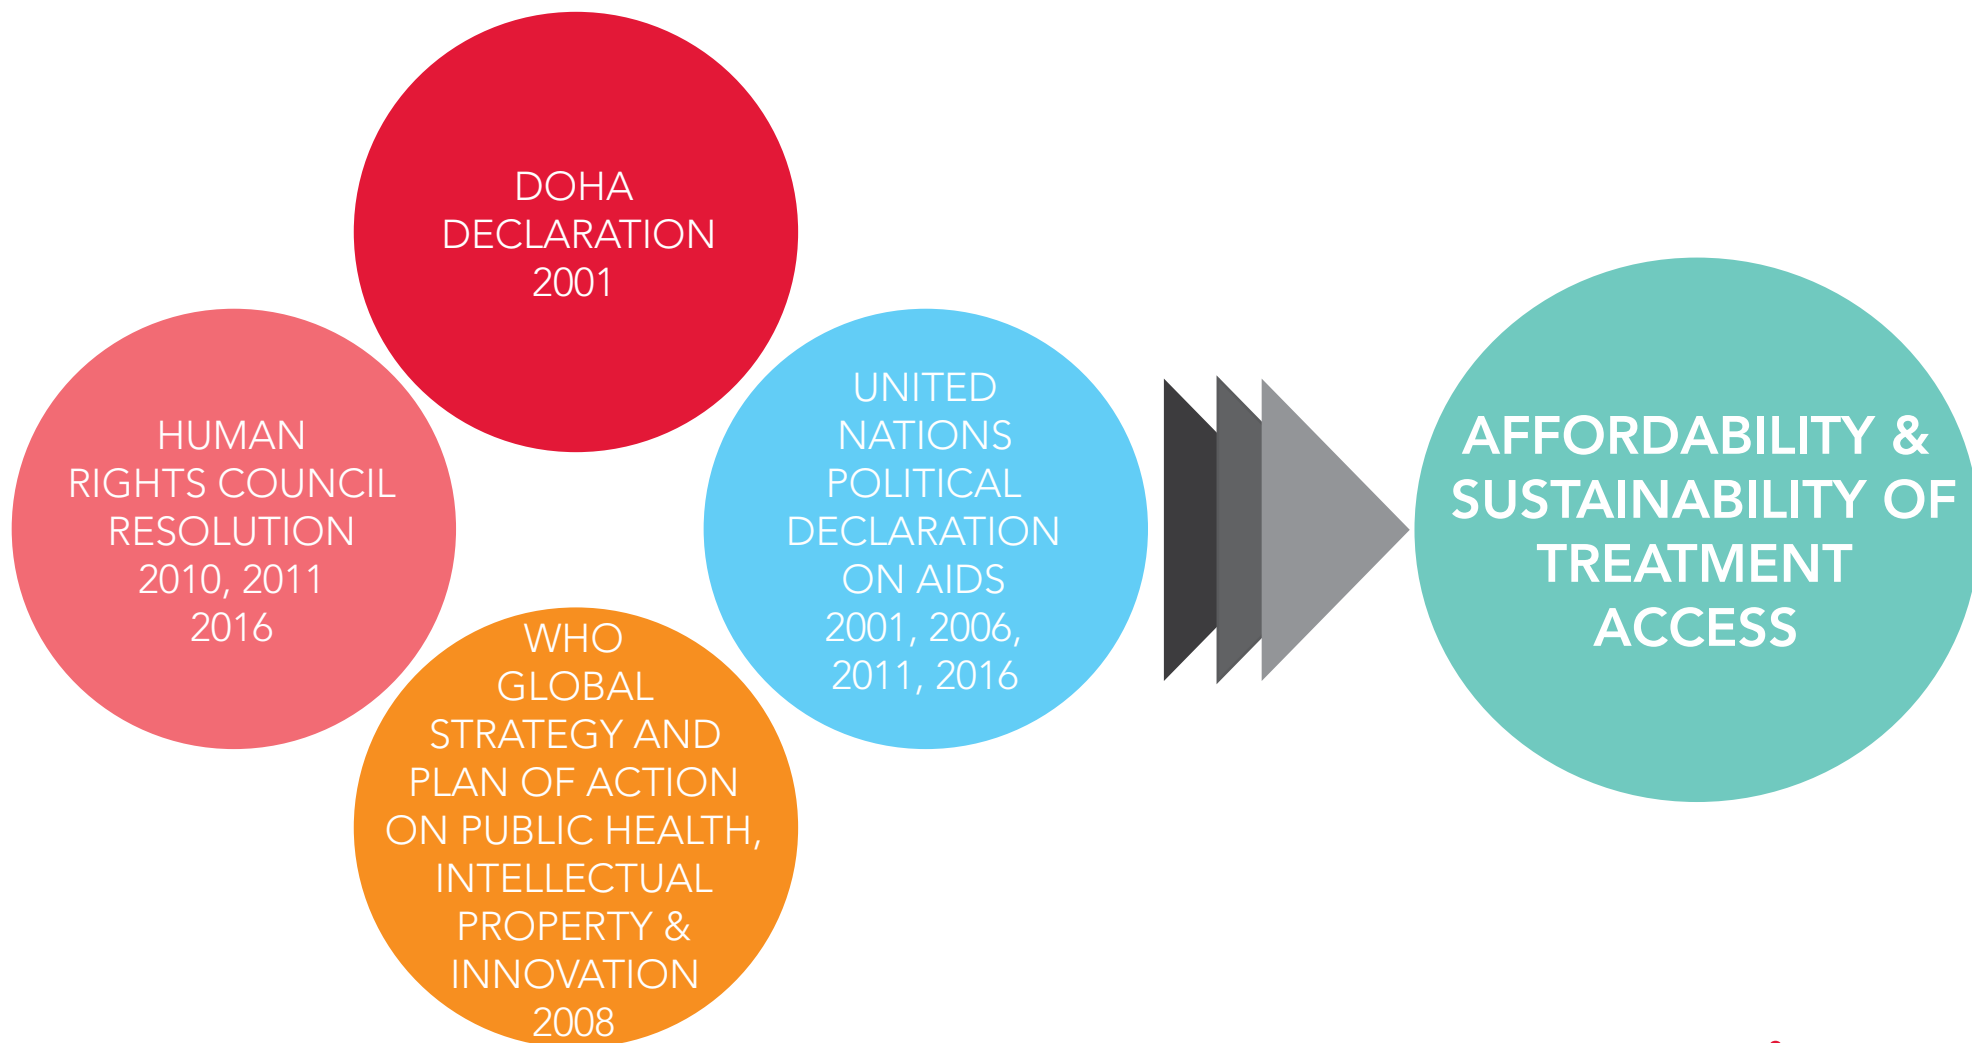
DOHA DECLARATION 2001

HUMAN RIGHTS COUNCIL RESOLUTION 2010, 2011 2016

UNITED NATIONS POLITICAL DECLARATION ON AIDS 2001, 2006, 2011, 2016

WHO GLOBAL STRATEGY AND PLAN OF ACTION ON PUBLIC HEALTH, INTELLECTUAL PROPERTY & INNOVATION 2008

AFFORDABILITY & SUSTAINABILITY OF TREATMENT ACCESS